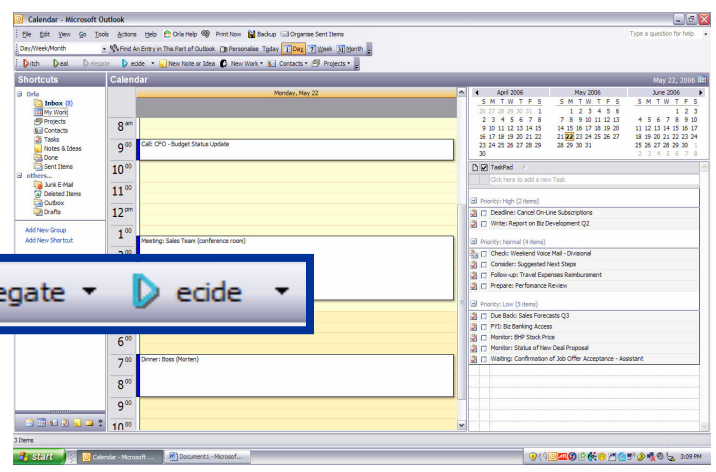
Calendar - Microsoft Outlook

File Edit View Go Tools Actions Help Orla Help Print Now Backup Organise Sent Items

Type a question for help

Day/Week/Month

Find An Entry in This Part of Outlook Personalise Today 1 Day 7 Week 31 Month

Ditch Deal Delegate Decide New Note or Idea New Work Contacts Projects

Shortcuts

Orla
Inbox (8)
My Work
Projects
Contacts
Tasks
Notes & Ideas
Done
Sent Items
others...
Junk E-Mail
Deleted Items
Outbox
Drafts

Add New Group
Add New Shortcut

Calendar

May 22, 2006

Monday, May 22

$8^{am}$
$9^{00}$ Call: CFO - Budget Status Update
$10^{00}$
$11^{00}$
$12^{pm}$
$1^{00}$ Meeting: Sales Team (conference room)
$6^{00}$
$7^{00}$ Dinner: Boss (Morten)
$8^{00}$
$9^{00}$
$10^{00}$

egate ecide

| April 2006 | May 2006 | June 2006 |
|---|---|---|
| S M T W T F S | S M T W T F S | S M T W T F S |
| 26 27 28 29 30 31 1 | 1 2 3 4 5 6 | 1 2 3 |
| 2 3 4 5 6 7 8 | 7 8 9 10 11 12 13 | 4 5 6 7 8 9 10 |
| 9 10 11 12 13 14 15 | 14 15 16 17 18 19 20 | 11 12 13 14 15 16 17 |
| 16 17 18 19 20 21 22 | 21 22 23 24 25 26 27 | 18 19 20 21 22 23 24 |
| 23 24 25 26 27 28 29 | 28 29 30 31 | 25 26 27 28 29 30 1 |
| 30 | | 2 3 4 5 6 7 8 |

TaskPad
Click here to add a new Task

Priority: High (2 items)
Deadline: Cancel On-Line Subscriptions
Write: Report on Biz Development Q2

Priority: Normal (4 items)
Check: Weekend Voice Mail - Divisional
Consider: Suggested Next Steps
Follow-up: Travel Expenses Reimbursment
Prepare: Perfomance Review

Priority: Low (5 items)
Due Back: Sales Forecasts Q3
FYI: Biz Banking Access
Monitor: BHP Stock Price
Monitor: Status of New Deal Proposal
Waiting: Confirmation of Job Offer Acceptance - Assistant

3 Items

start Calendar - Microsoft ... Document1 - Microsof... 3:09 PM